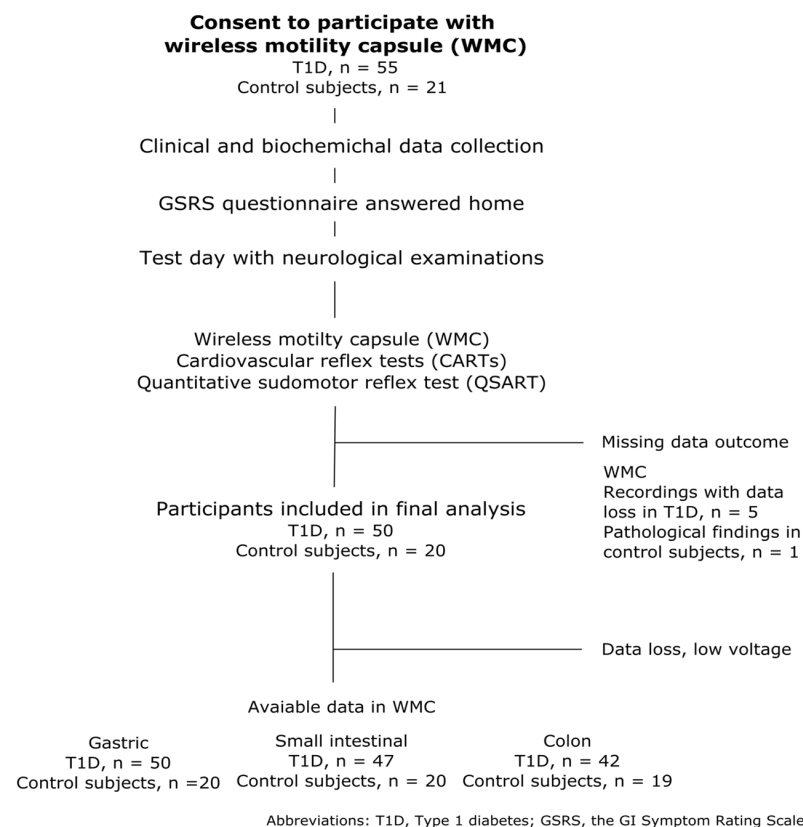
**Consent to participate with wireless motility capsule (WMC)**
T1D, n = 55
Control subjects, n = 21

Clinical and biochemichal data collection

GSRS questionnaire answered home

Test day with neurological examinations

Wireless motilty capsule (WMC)
Cardiovascular reflex tests (CARTs)
Quantitative sudomotor reflex test (QSART)

Missing data outcome

WMC
Recordings with data loss in T1D, n = 5
Pathological findings in control subjects, n = 1

Participants included in final analysis
T1D, n = 50
Control subjects, n = 20

Data loss, low voltage

Avaiable data in WMC

Gastric
T1D, n = 50
Control subjects, n =20

Small intestinal
T1D, n = 47
Control subjects, n = 20

Colon
T1D, n = 42
Control subjects, n = 19

Abbreviations: T1D, Type 1 diabetes; GSRS, the GI Symptom Rating Scale